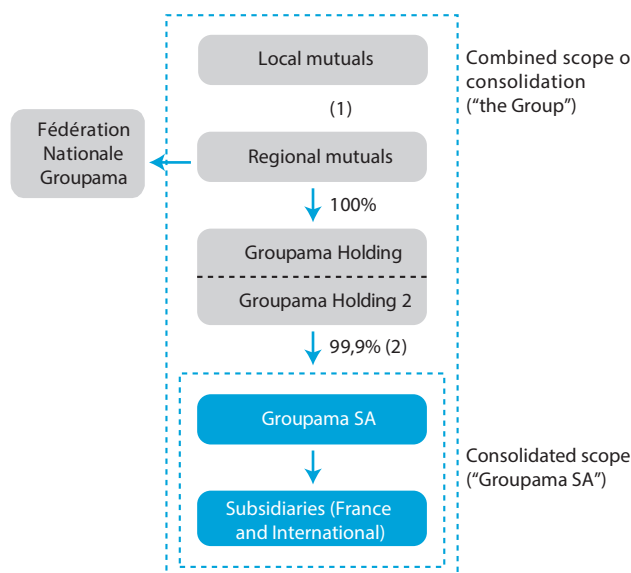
Local mutuals

(1)

Combined scope o consolidation ("the Group")

Fédération Nationale Groupama

Regional mutuals

100%

Groupama Holding

Groupama Holding 2

99,9% (2)

Groupama SA

Subsidiaries (France and International)

Consolidated scope ("Groupama SA")